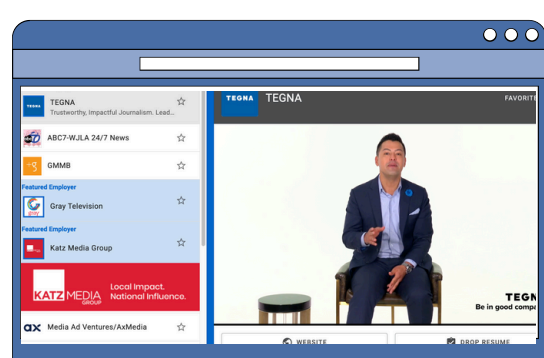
TEGNA
TEGNA
Trustworthy, Impactful Journalism. Lead...

ABC7-WJLA 24/7 News

GMMB

Featured Employer
Gray Television

Featured Employer
Katz Media Group

KATZ MEDIA GROUP
Local Impact. National Influence.

ax Media Ad Ventures/AxMedia

TEGNA TEGNA
FAVORITE

TEGN
Be in good compan

WEBSITE
DROP RESUME